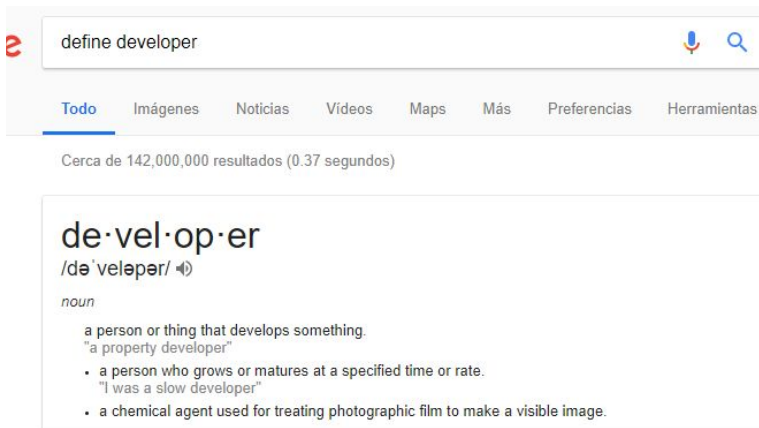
e

define developer

Todo Imágenes Noticias Vídeos Maps Más Preferencias Herramientas

Cerca de 142,000,000 resultados (0.37 segundos)

de·vel·op·er
/dəˈveləpər/

noun

a person or thing that develops something.
"a property developer"

• a person who grows or matures at a specified time or rate.
"I was a slow developer"

• a chemical agent used for treating photographic film to make a visible image.